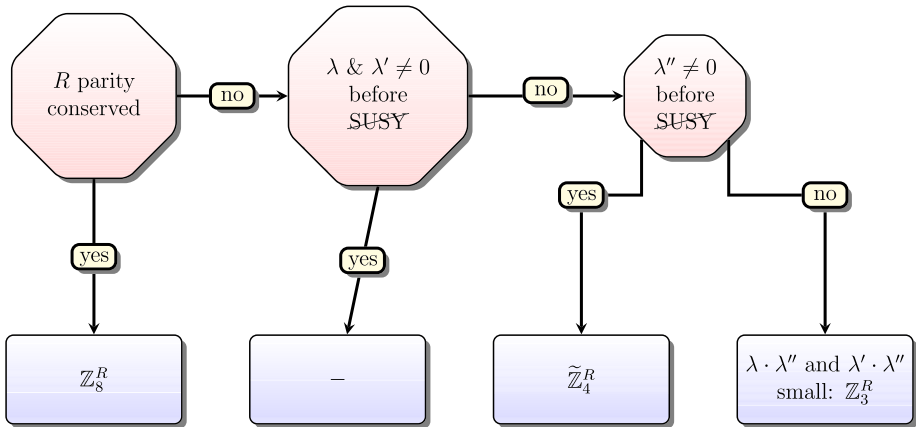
$R$ parity conserved

no

$\lambda$ & $\lambda' \neq 0$ before $\not{\text{SUSY}}$

no

$\lambda'' \neq 0$ before $\not{\text{SUSY}}$

yes

yes

yes

no

$\mathbb{Z}_8^R$

–

$\widetilde{\mathbb{Z}}_4^R$

$\lambda \cdot \lambda''$ and $\lambda' \cdot \lambda''$ small: $\mathbb{Z}_3^R$